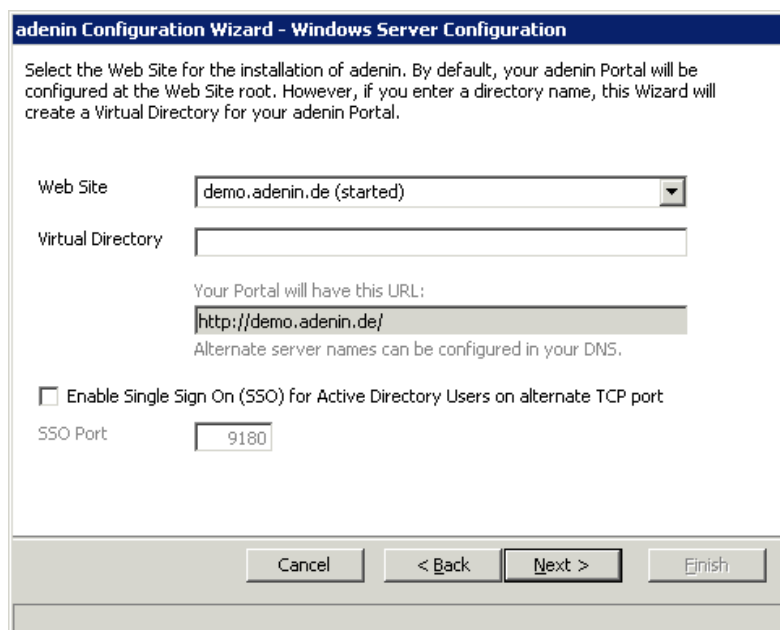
adenin Configuration Wizard - Windows Server Configuration

Select the Web Site for the installation of adenin. By default, your adenin Portal will be configured at the Web Site root. However, if you enter a directory name, this Wizard will create a Virtual Directory for your adenin Portal.

Web Site
demo.adenin.de (started)

Virtual Directory

Your Portal will have this URL:
http://demo.adenin.de/
Alternate server names can be configured in your DNS.

Enable Single Sign On (SSO) for Active Directory Users on alternate TCP port

SSO Port
9180

Cancel
< Back
Next >
Finish